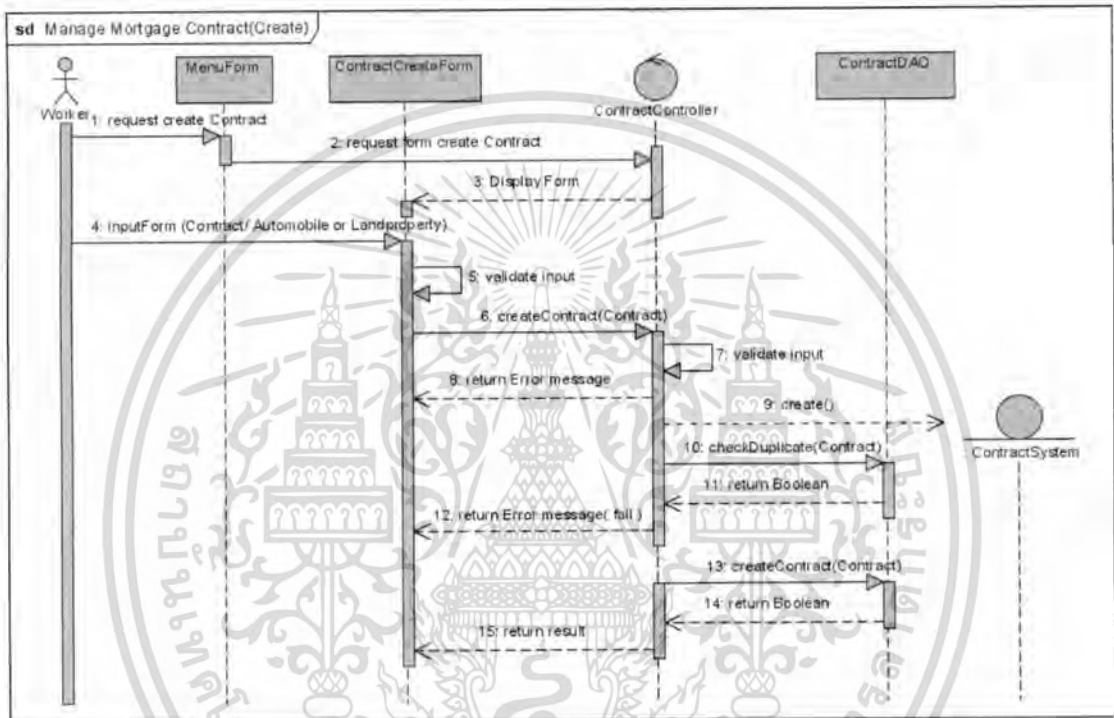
sd Manage Mortgage Contract(Create)

Worker

MenuForm

ContractCreateForm

ContractController

ContractDAO

1: request create Contract

2: request form create Contract

3: Display Form

4: inputForm (Contract/ Automobile or Landproperty)

5: validate input

6: createContract(Contract)

7: validate input

8: return Error message

9: create()

ContractSystem

10: checkDuplicate(Contract)

11: return Boolean

12: return Error message( fail )

13: createContract(Contract)

14: return Boolean

15: return result